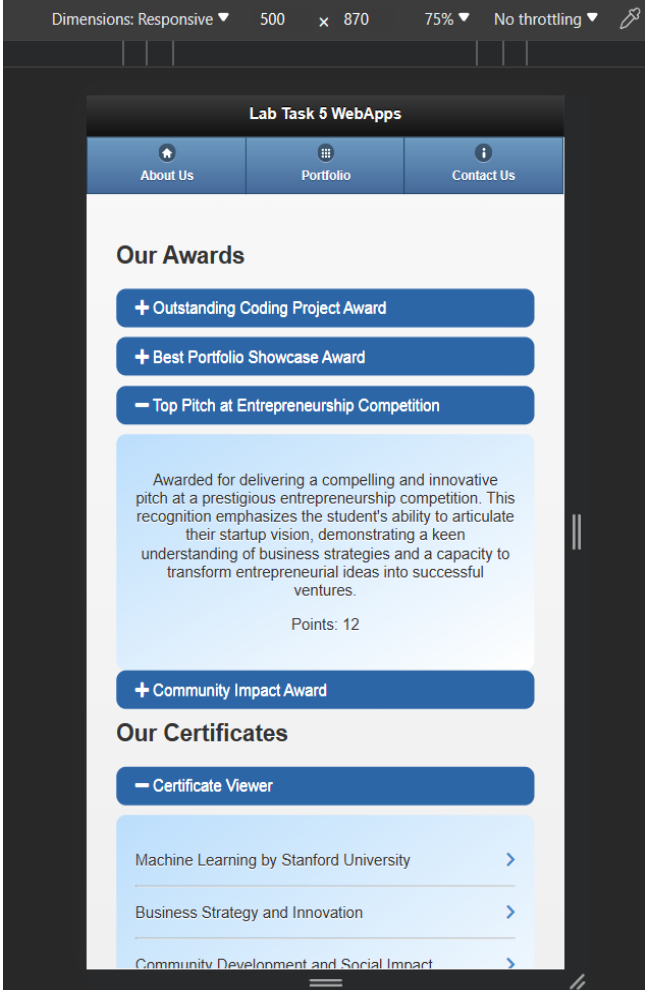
Dimensions: Responsive ▾ 500 × 870 75% ▾ No throttling ▾

Lab Task 5 WebApps

About Us
Portfolio
Contact Us

Our Awards

+ Outstanding Coding Project Award

+ Best Portfolio Showcase Award

− Top Pitch at Entrepreneurship Competition

Awarded for delivering a compelling and innovative pitch at a prestigious entrepreneurship competition. This recognition emphasizes the student's ability to articulate their startup vision, demonstrating a keen understanding of business strategies and a capacity to transform entrepreneurial ideas into successful ventures.

Points: 12

+ Community Impact Award

Our Certificates

− Certificate Viewer

Machine Learning by Stanford University

Business Strategy and Innovation

Community Development and Social Impact